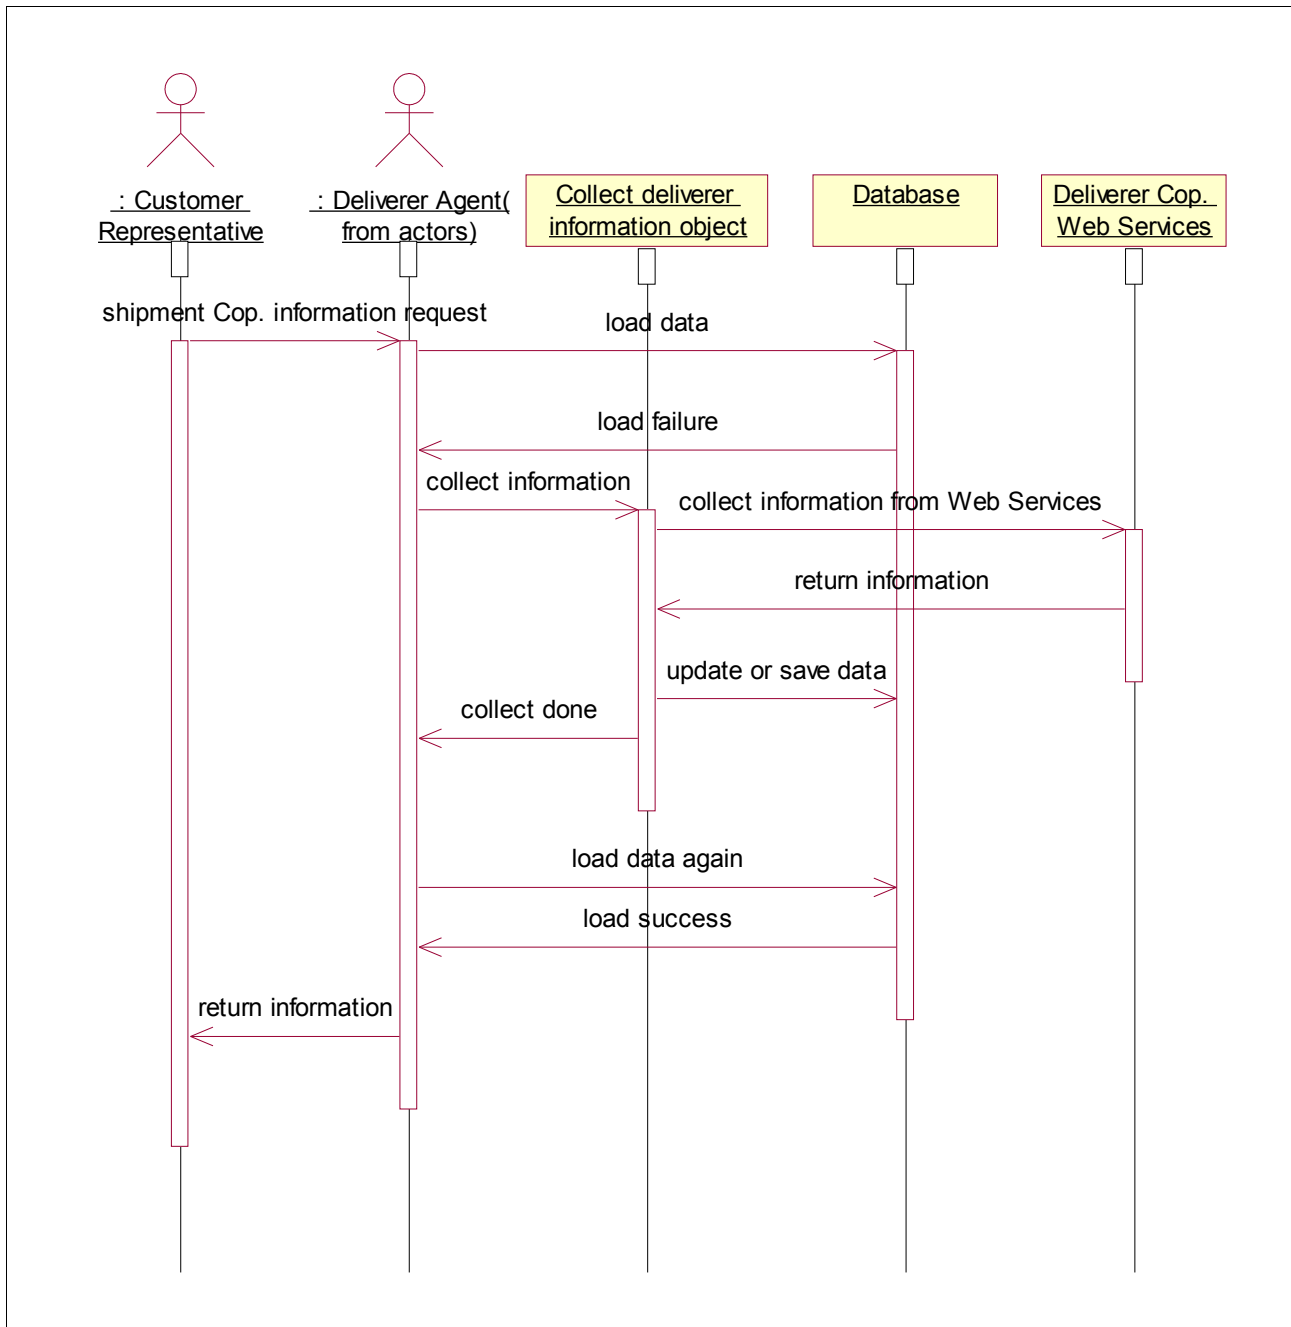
: Customer Representative

: Deliverer Agent( from actors)

Collect deliverer information object

Database

Deliverer Cop. Web Services

shipment Cop. information request

load data

load failure

collect information

collect information from Web Services

return information

update or save data

collect done

load data again

load success

return information